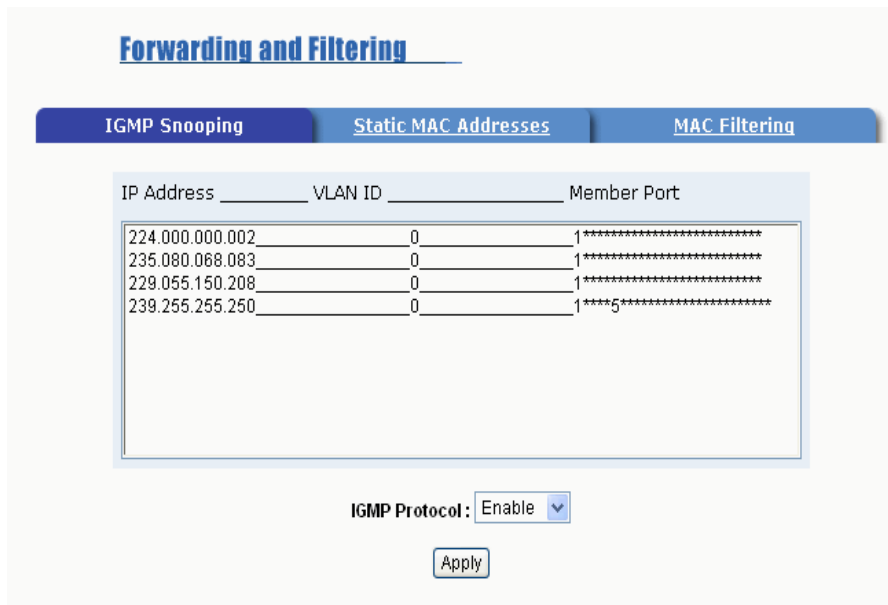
Forwarding and Filtering

IGMP Snooping
Static MAC Addresses
MAC Filtering

IP Address ________ VLAN ID _________________ Member Port

224.000.000.002________________0________________1*************************
235.080.068.083________________0________________1*************************
229.055.150.208________________0________________1*************************
239.255.255.250________________0________________1****5**********************

IGMP Protocol : Enable

Apply